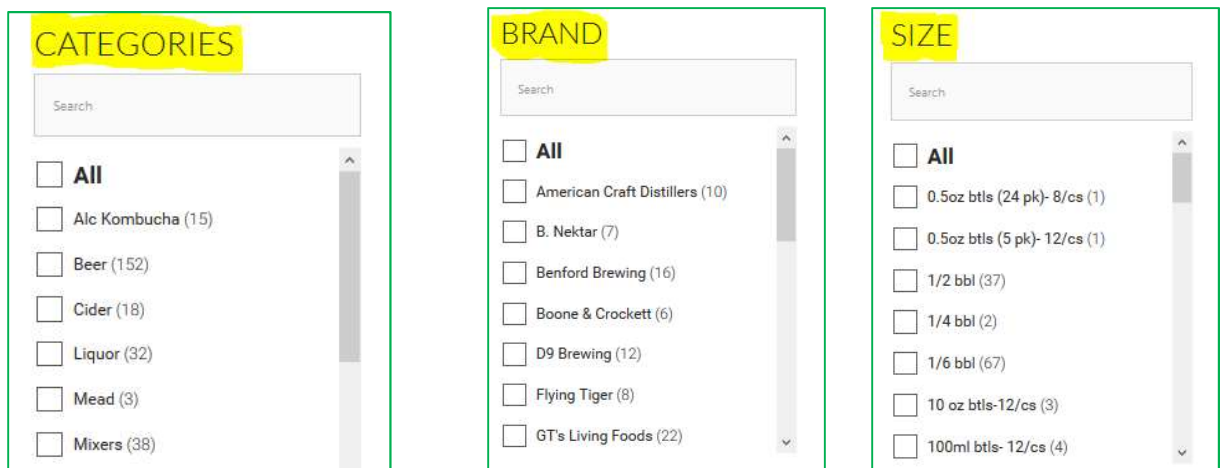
CATEGORIES

Search

All

Alc Kombucha (15)

Beer (152)

Cider (18)

Liquor (32)

Mead (3)

Mixers (38)

BRAND

Search

All

American Craft Distillers (10)

B. Nektar (7)

Benford Brewing (16)

Boone & Crockett (6)

D9 Brewing (12)

Flying Tiger (8)

GT's Living Foods (22)

SIZE

Search

All

0.5oz btls (24 pk)- 8/cs (1)

0.5oz btls (5 pk)- 12/cs (1)

1/2 bbl (37)

1/4 bbl (2)

1/6 bbl (67)

10 oz btls-12/cs (3)

100ml btls- 12/cs (4)